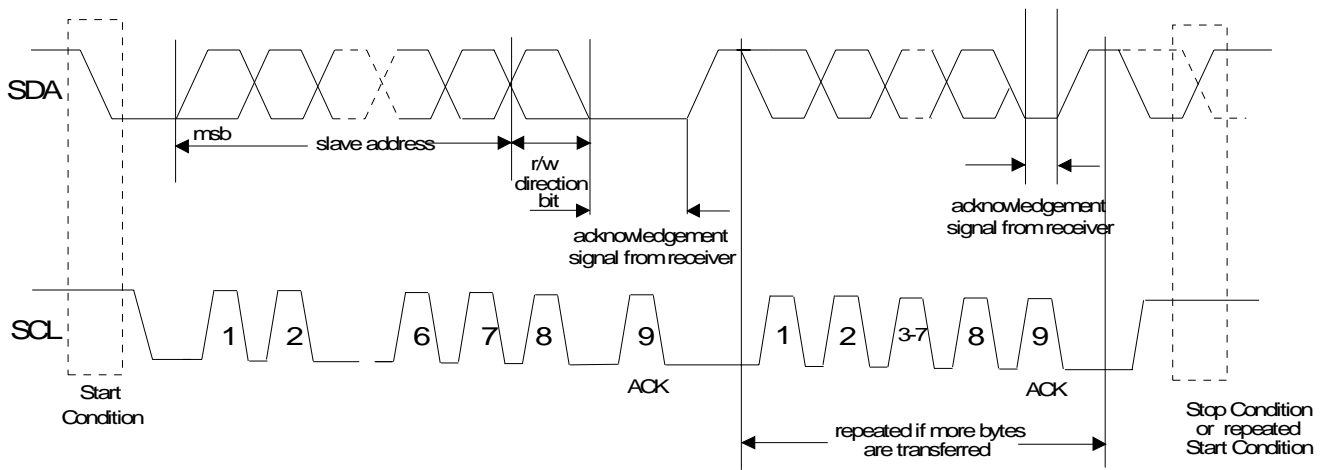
SDA

msb

slave address

r/w direction bit

acknowledgement signal from receiver

acknowledgement signal from receiver

SCL

1 2 6 7 8 9 1 2 3-7 8 9

ACK

ACK

Start Condition

repeated if more bytes are transferred

Stop Condition or repeated Start Condition